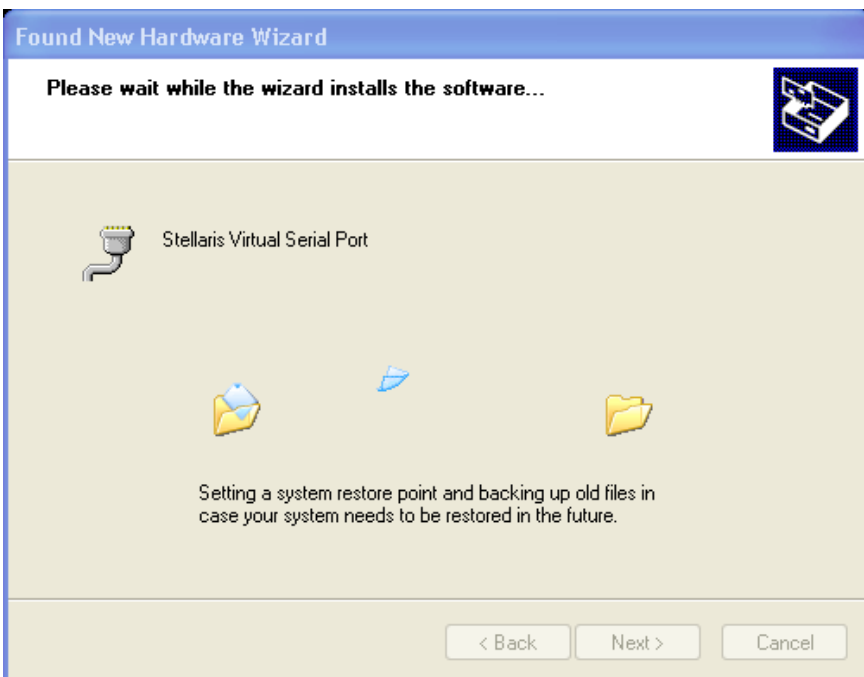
Found New Hardware Wizard

Please wait while the wizard installs the software...

Stellaris Virtual Serial Port

Setting a system restore point and backing up old files in case your system needs to be restored in the future.

< Back

Next >

Cancel